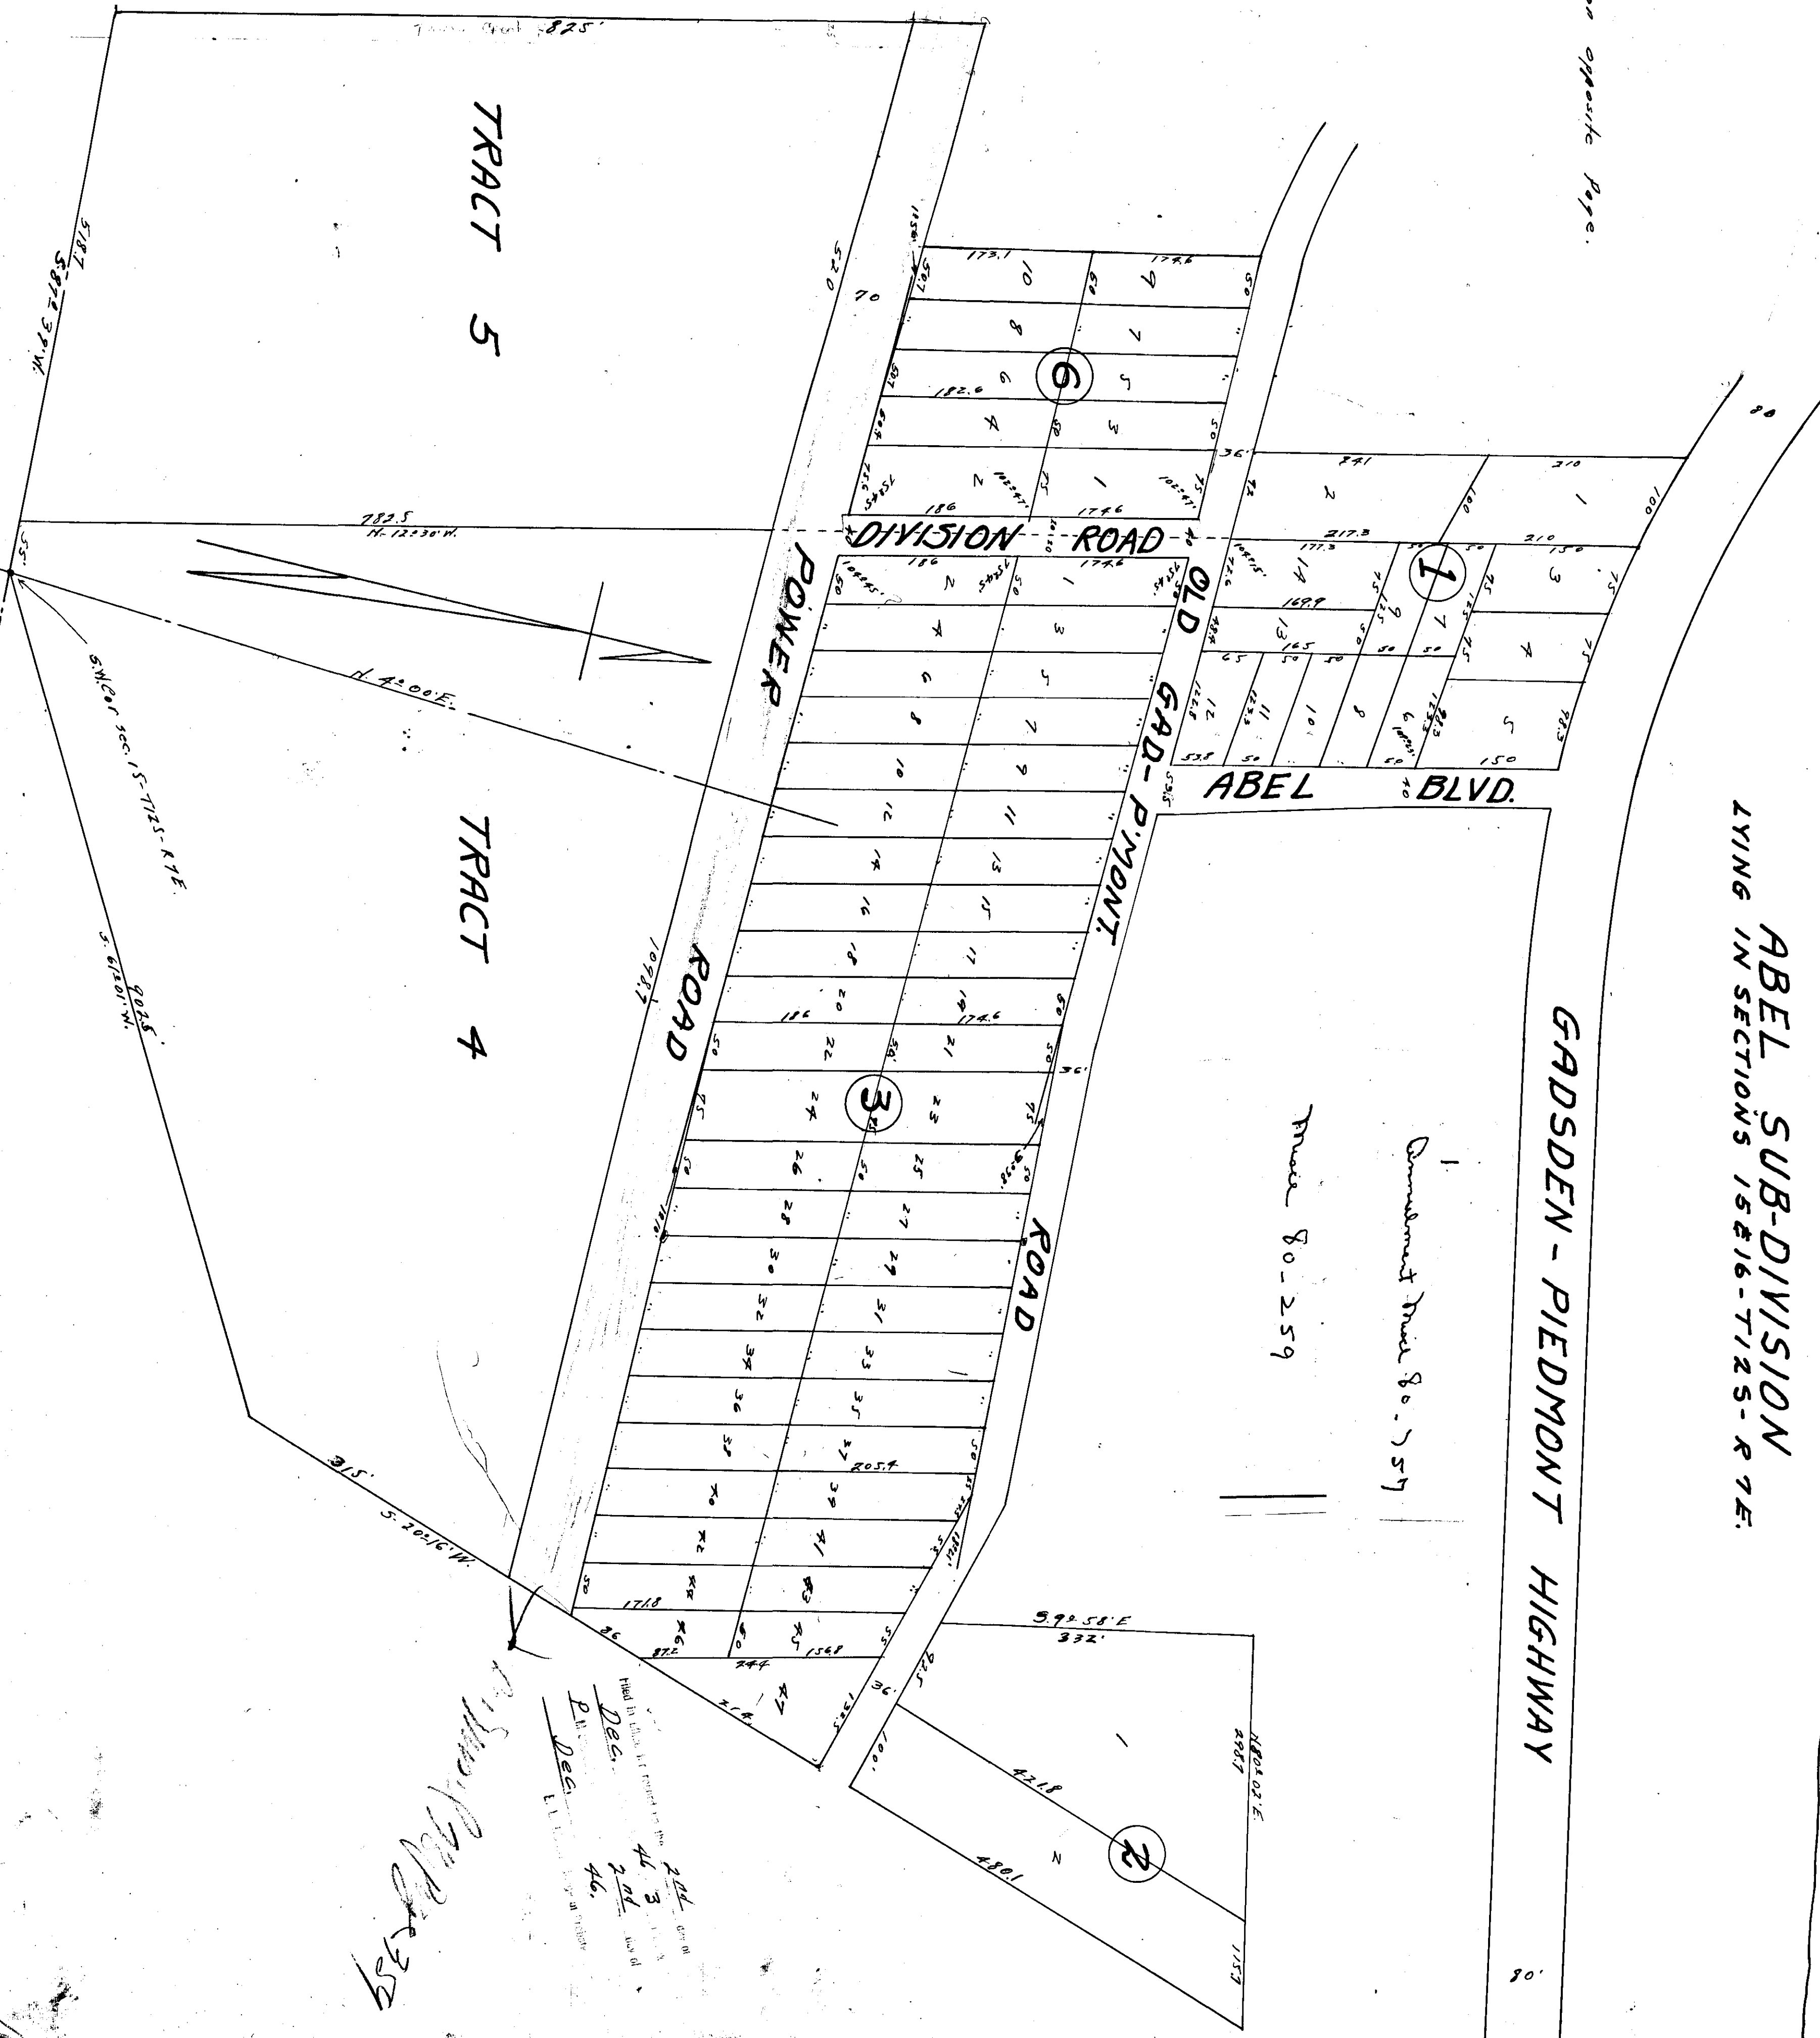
ABEL SUB-DIVISION
LYING IN SECTIONS 15&16-T12S-R7E.

GADSDEN - PIEDMONT HIGHWAY

TRACT 5

TRACT 4

POWER ROAD

DIVISION ROAD

OLD GAD-P'MONT. ROAD

ABEL BLVD.

Tract Cont 825'

S87°37'W.
518.7

782.5
N-12°30'W.

N. 4°00'E.

S.W.Cor. Sec. 15-T12S-R7E.

S. 61°01'W.
902.5

315'
S. 20°16'W.

1098.7

S.9°58'E.
332'

N.0°02'E.
298.7

421.8
480.1

Annulment Misc 80-257
Misc 80-259

Filed in ... for record on the 2nd day of Dec. 46 3 P.M. ... 2nd day of Dec. 46.

... opposite Page.

80'
80'

173.1
174.6
182.6
186
174.6
186
174.6
241
210
217.3
177.3
210
169.9
165
150
186
174.6
205.4
171.8
87.2
244
154.8

1
2
3
4
5
6
7
8
9
10
11
12
13
14
15
16
17
18
19
20
21
22
23
24
25
26
27
28
29
30
31
32
33
34
35
36
37
38
39
40
41
42
43
44
45
46
47

6
1
3
2